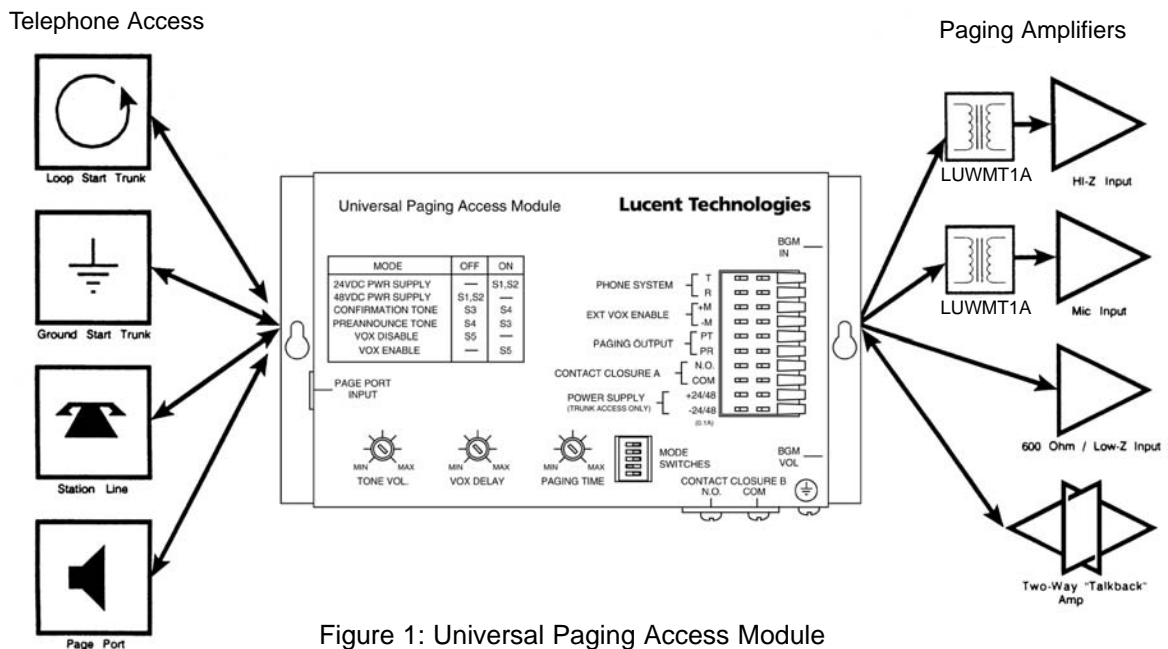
Telephone Access

Paging Amplifiers

Loop Start Trunk

Ground Start Trunk

Station Line

Page Port

Universal Paging Access Module

Lucent Technologies

| MODE | OFF | ON |
|---|---|---|
| 24VDC PWR SUPPLY | — | S1,S2 |
| 48VDC PWR SUPPLY | S1,S2 | — |
| CONFIRMATION TONE | S3 | S4 |
| PREANNOUNCE TONE | S4 | S3 |
| VOX DISABLE | S5 | — |
| VOX ENABLE | — | S5 |

PAGE PORT INPUT

BGM IN

PHONE SYSTEM T R

EXT VOX ENABLE +M -M

PAGING OUTPUT PT PR

CONTACT CLOSURE A N.O. COM

POWER SUPPLY (TRUNK ACCESS ONLY) +24/48 -24/48 (0.1A)

MIN MAX TONE VOL.

MIN MAX VOX DELAY

MIN MAX PAGING TIME

MODE SWITCHES

BGM VOL

CONTACT CLOSURE B N.O. COM

LUWMT1A

HI-Z Input

LUWMT1A

Mic Input

600 Ohm / Low-Z Input

Two-Way "Talkback" Amp

Figure 1: Universal Paging Access Module